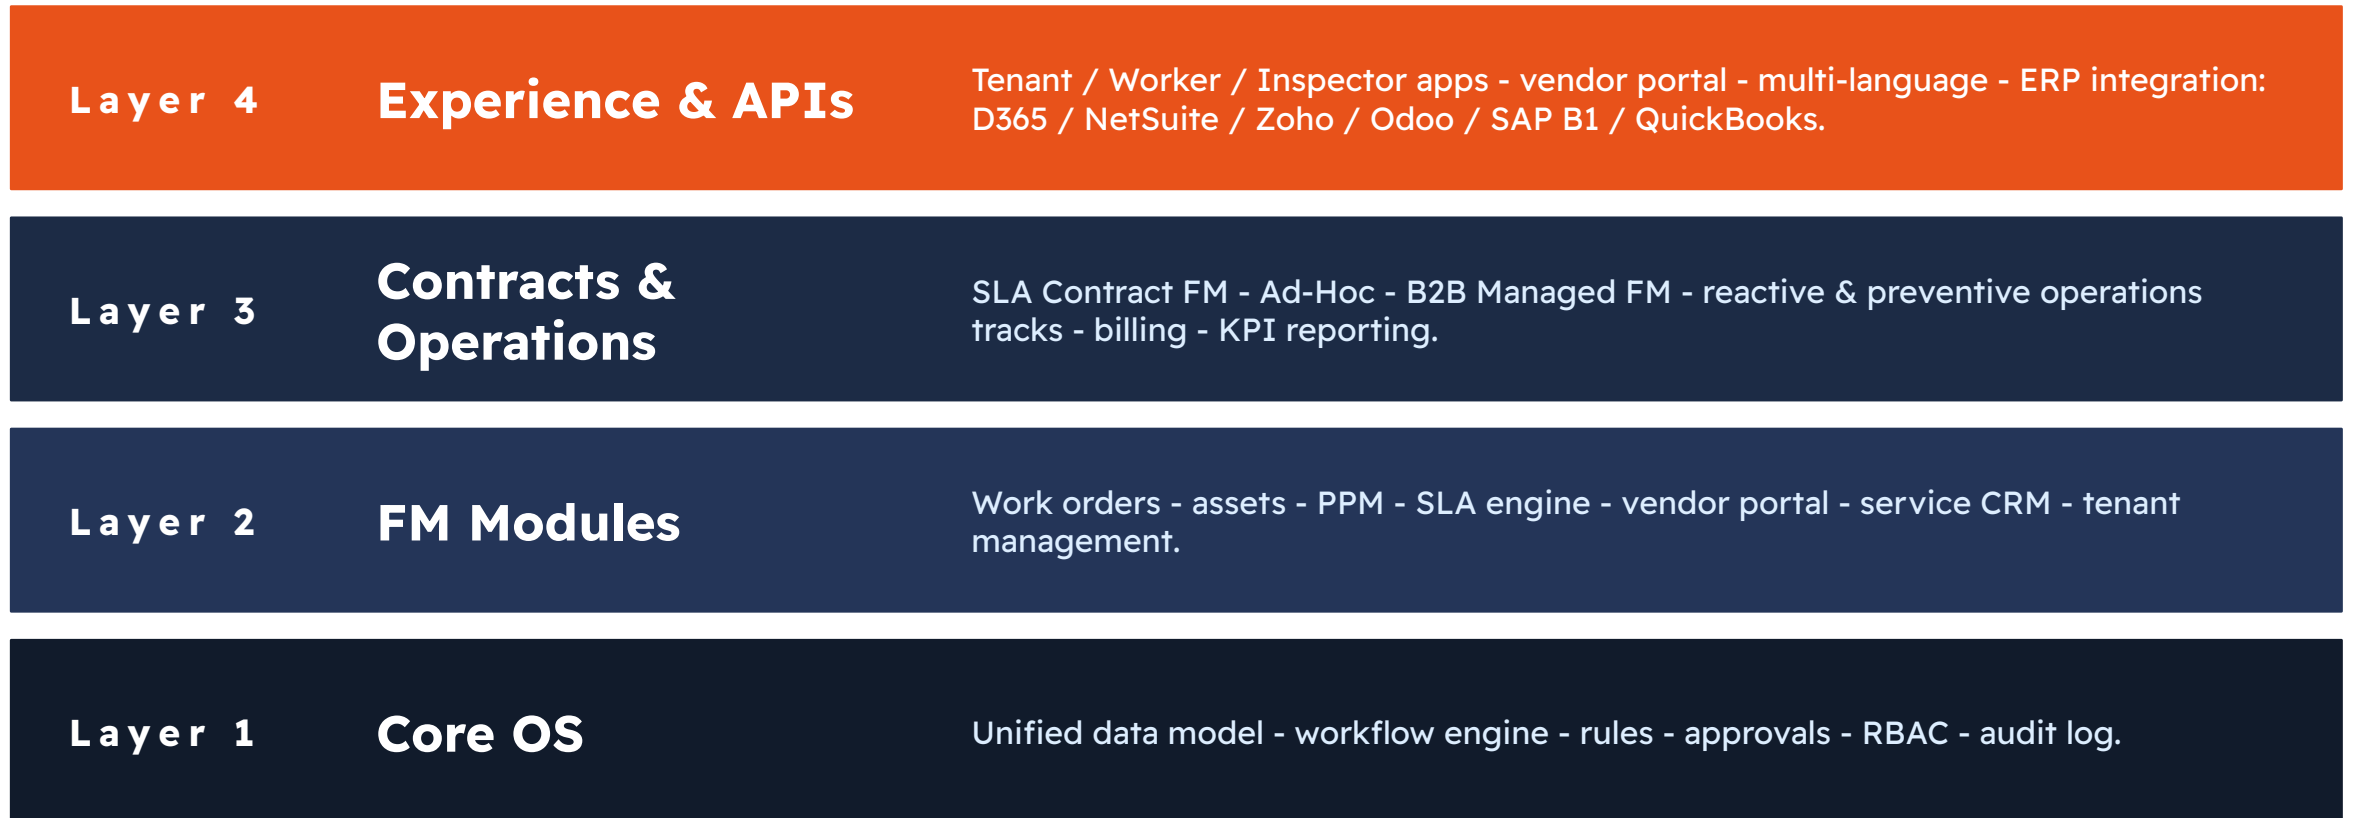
Layer 4

Experience & APIs

Tenant / Worker / Inspector apps - vendor portal - multi-language - ERP integration: D365 / NetSuite / Zoho / Odoo / SAP B1 / QuickBooks.

Layer 3

Contracts & Operations

SLA Contract FM - Ad-Hoc - B2B Managed FM - reactive & preventive operations tracks - billing - KPI reporting.

Layer 2

FM Modules

Work orders - assets - PPM - SLA engine - vendor portal - service CRM - tenant management.

Layer 1

Core OS

Unified data model - workflow engine - rules - approvals - RBAC - audit log.